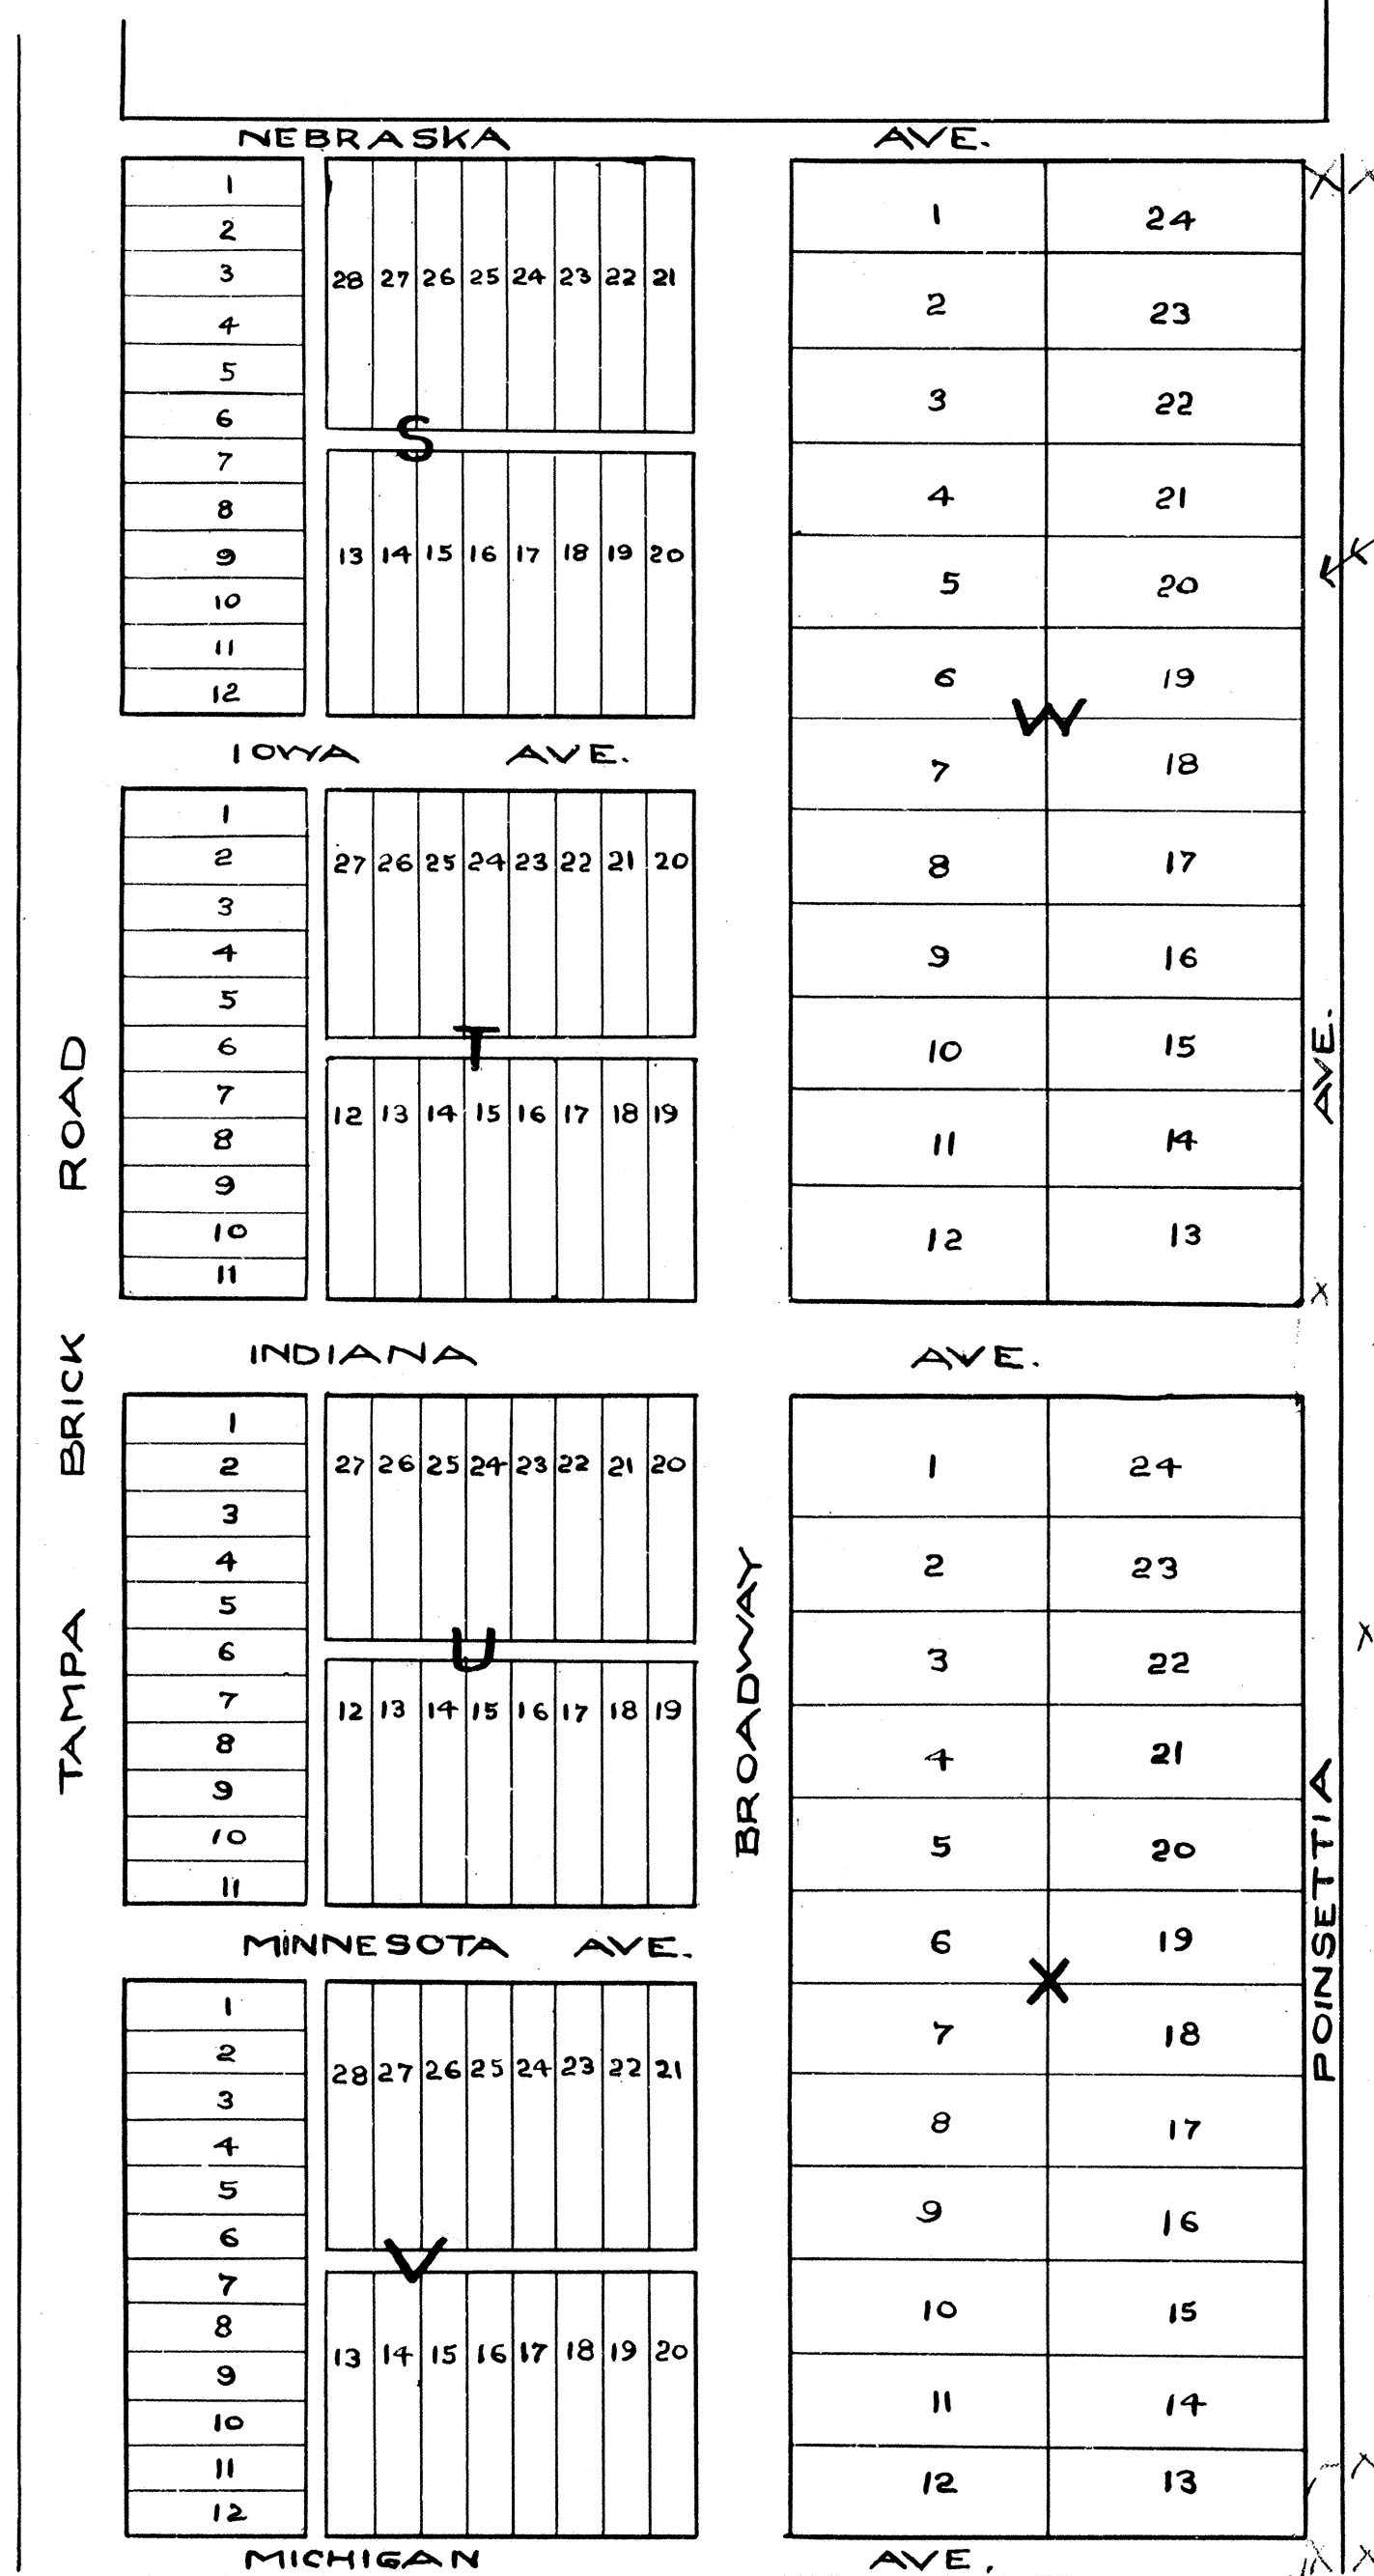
NEBRASKA AVE.

1
2
3
4
5
6
7
8
9
10
11
12

28 27 26 25 24 23 22 21

S

13 14 15 16 17 18 19 20

1 24
2 23
3 22
4 21
5 20
6 19

W

7 18
8 17
9 16
10 15
11 14
12 13

IOWA AVE.

1
2
3
4
5
6
7
8
9
10
11

27 26 25 24 23 22 21 20

T

12 13 14 15 16 17 18 19

ROAD

BRICK

INDIANA AVE.

1
2
3
4
5
6
7
8
9
10
11

27 26 25 24 23 22 21 20

U

12 13 14 15 16 17 18 19

TAMPA

BROADWAY

1 24
2 23
3 22
4 21
5 20
6 19

X

7 18
8 17
9 16
10 15
11 14
12 13

POINSETTIA AVE.

MINNESOTA AVE.

1
2
3
4
5
6
7
8
9
10
11
12

28 27 26 25 24 23 22 21

V

13 14 15 16 17 18 19 20

MICHIGAN AVE.